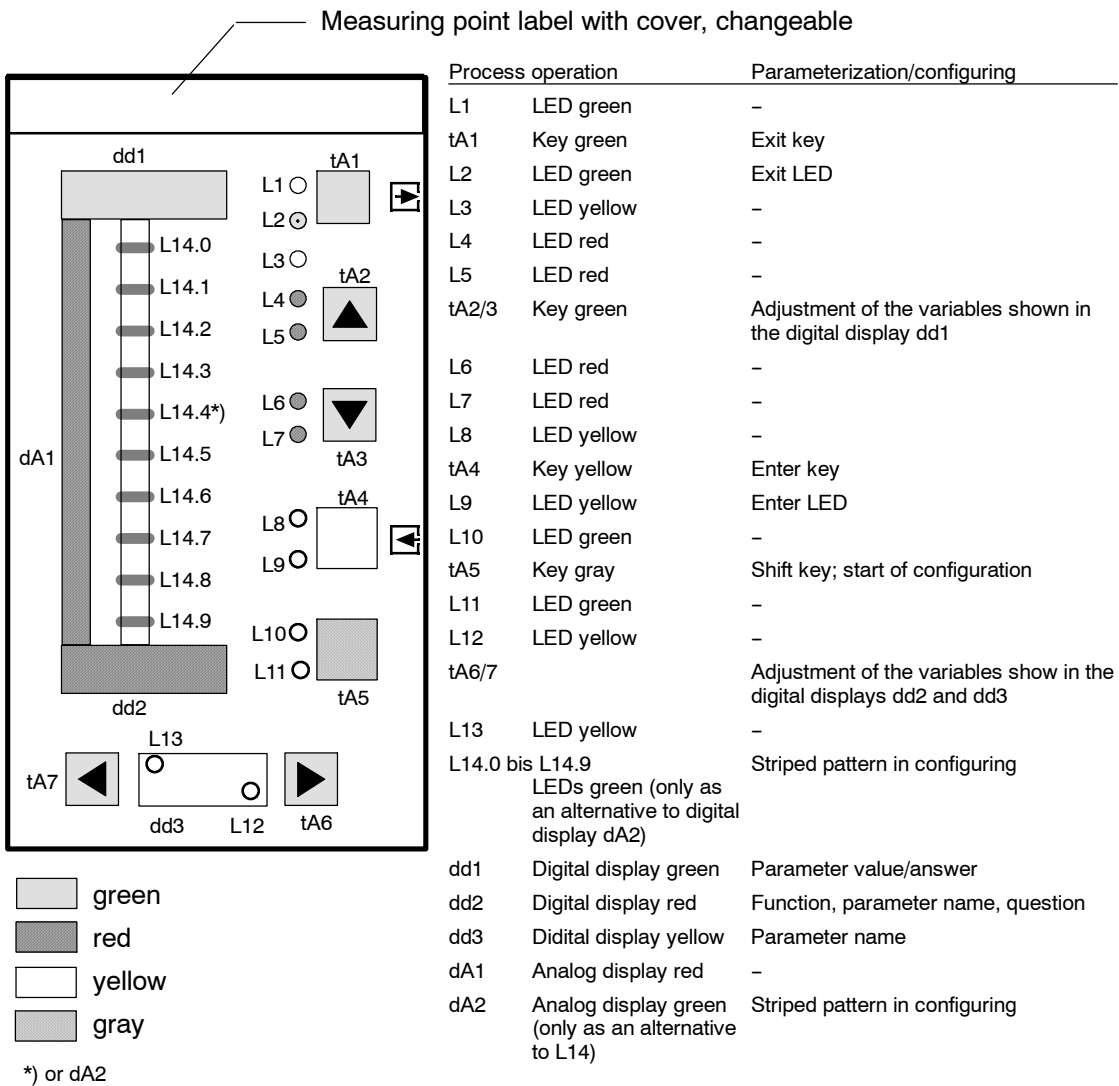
Measuring point label with cover, changeable

dd1

L1
L2
tA1
L14.0
L3
L14.1
tA2
L4
L14.2
L5
L14.3
L14.4*)
L6
L7
dA1
L14.5
tA3
L14.6
tA4
L8
L14.7
L9
L14.8
L14.9
L10
L11
dd2
tA5
L13
tA7
dd3
L12
tA6

green
red
yellow
gray

*) or dA2

| Process operation | | Parameterization/configuring |
|---|---|---|
| L1 | LED green | – |
| tA1 | Key green | Exit key |
| L2 | LED green | Exit LED |
| L3 | LED yellow | – |
| L4 | LED red | – |
| L5 | LED red | – |
| tA2/3 | Key green | Adjustment of the variables shown in the digital display dd1 |
| L6 | LED red | – |
| L7 | LED red | – |
| L8 | LED yellow | – |
| tA4 | Key yellow | Enter key |
| L9 | LED yellow | Enter LED |
| L10 | LED green | – |
| tA5 | Key gray | Shift key; start of configuration |
| L11 | LED green | – |
| L12 | LED yellow | – |
| tA6/7 | | Adjustment of the variables show in the digital displays dd2 and dd3 |
| L13 | LED yellow | – |
| L14.0 bis L14.9 | LEDs green (only as an alternative to digital display dA2) | Striped pattern in configuring |
| dd1 | Digital display green | Parameter value/answer |
| dd2 | Digital display red | Function, parameter name, question |
| dd3 | Didital display yellow | Parameter name |
| dA1 | Analog display red | – |
| dA2 | Analog display green (only as an alternative to L14) | Striped pattern in configuring |